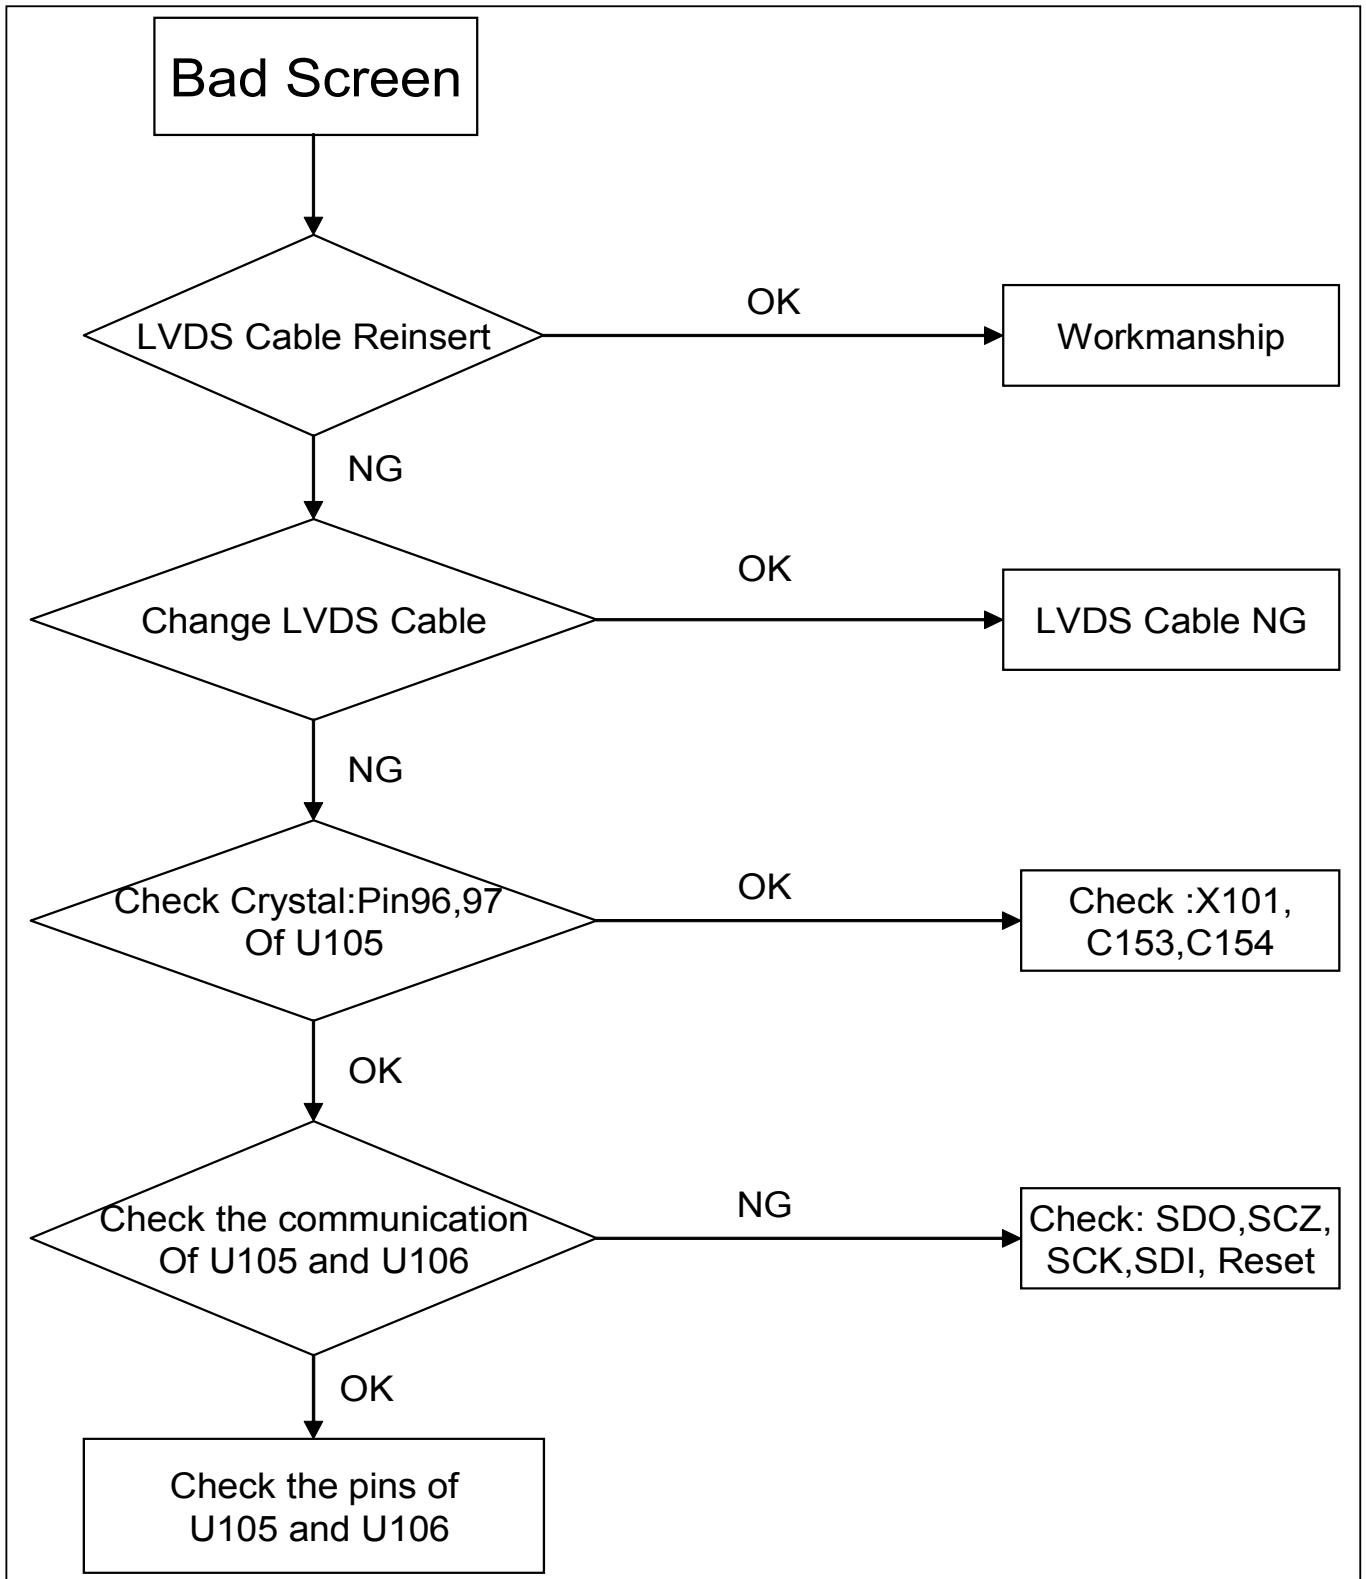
Bad Screen

LVDS Cable Reinsert

OK

Workmanship

NG

Change LVDS Cable

OK

LVDS Cable NG

NG

Check Crystal:Pin96,97 Of U105

OK

Check :X101, C153,C154

OK

Check the communication Of U105 and U106

NG

Check: SDO,SCZ, SCK,SDI, Reset

OK

Check the pins of U105 and U106